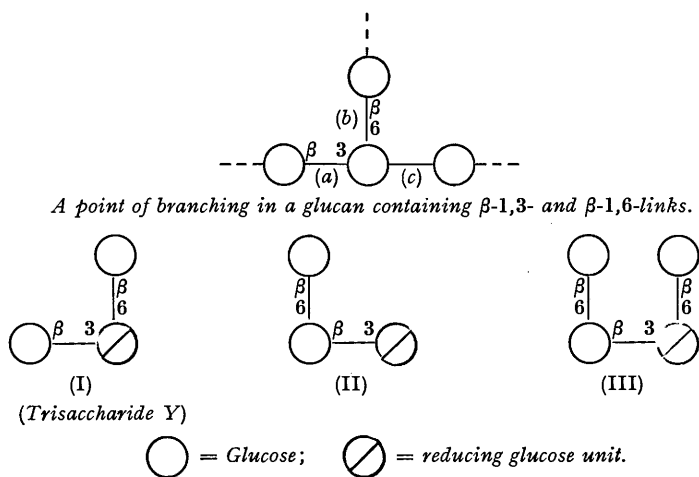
(b) $\beta$ 6

$\beta$ 3 (a) (c)

*A point of branching in a glucan containing $\beta$-1,3- and $\beta$-1,6-links.*

$\beta$ 6 $\beta$ 3

(I)

(*Trisaccharide Y*)

$\beta$ 6 $\beta$ 3

(II)

$\beta$ 6 $\beta$ 3 $\beta$ 6

(III)

= *Glucose*; = *reducing glucose unit.*